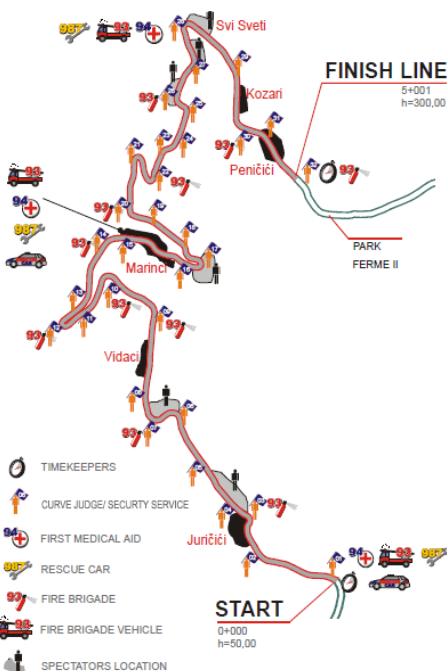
Svi Sveti

Kozari

FINISH LINE
5+001
h=300,00

Peničići

PARK
FERME II

Marinci

Vidaci

Juričići

START
0+000
h=50,00

TIMEKEEPERS

CURVE JUDGE/ SECURTY SERVICE

FIRST MEDICAL AID

RESCUE CAR

FIRE BRIGADE

FIRE BRIGADE VEHICLE

SPECTATORS LOCATION